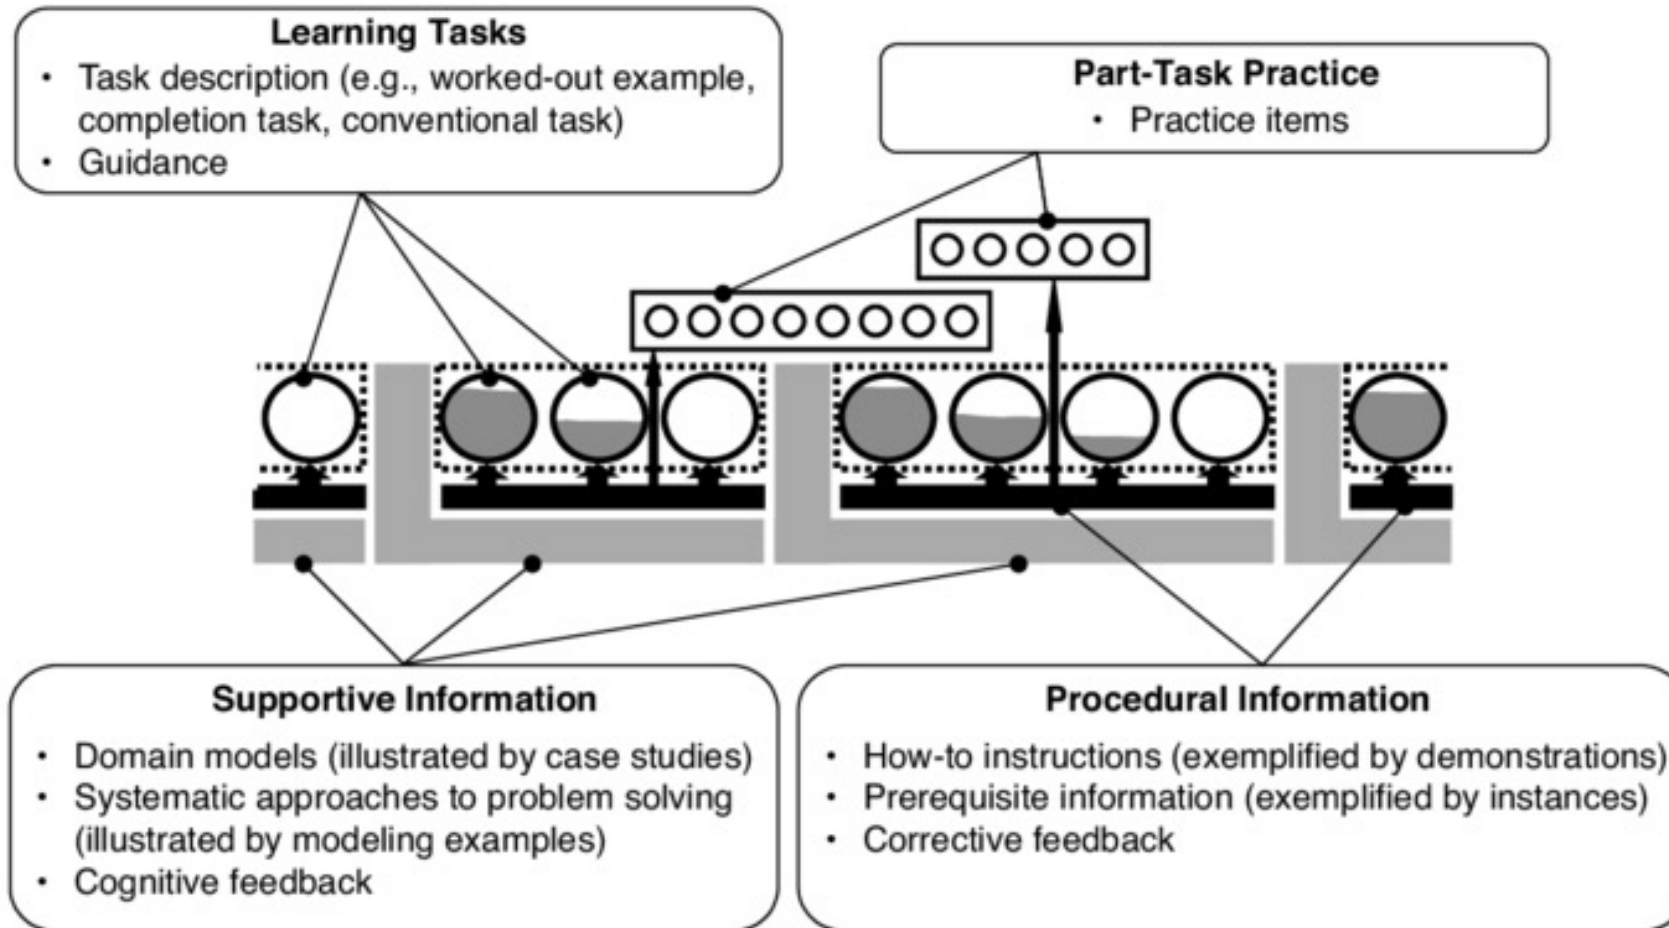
Learning Tasks
- Task description (e.g., worked-out example, completion task, conventional task)
- Guidance

Part-Task Practice
- Practice items

Supportive Information
- Domain models (illustrated by case studies)
- Systematic approaches to problem solving (illustrated by modeling examples)
- Cognitive feedback

Procedural Information
- How-to instructions (exemplified by demonstrations)
- Prerequisite information (exemplified by instances)
- Corrective feedback